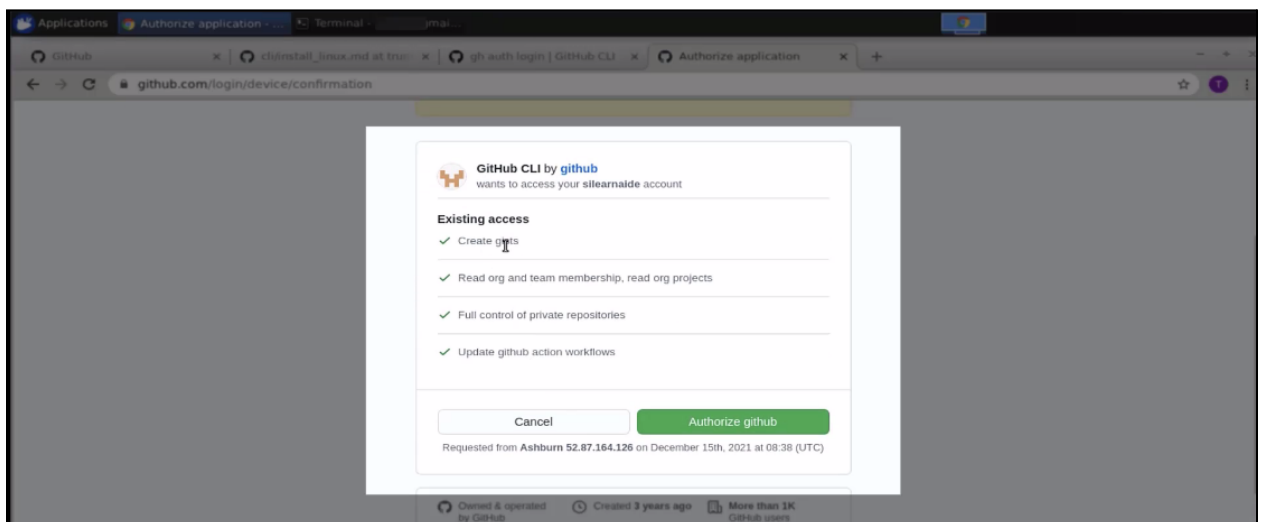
Applications Authorize application - ... Terminal - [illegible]mai...

GitHub × cli/install_linux.md at trun × gh auth login | GitHub CLI × Authorize application × +

github.com/login/device/confirmation

GitHub CLI by github
wants to access your silearnaide account

Existing access
Create gists

Read org and team membership, read org projects

Full control of private repositories

Update github action workflows

Cancel

Authorize github

Requested from Ashburn 52.87.164.126 on December 15th, 2021 at 08:38 (UTC)

Owned & operated by GitHub

Created 3 years ago

More than 1K GitHub users